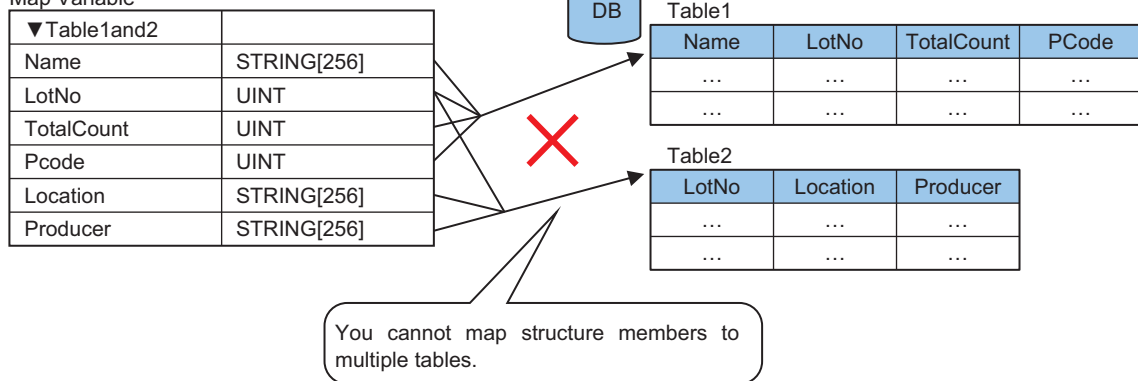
Map Variable

| ▼Table1and2 | |
|---|---|
| Name | STRING[256] |
| LotNo | UINT |
| TotalCount | UINT |
| Pcode | UINT |
| Location | STRING[256] |
| Producer | STRING[256] |

DB

Table1

| Name | LotNo | TotalCount | PCode |
|---|---|---|---|
| … | … | … | … |
| … | … | … | … |

Table2

| LotNo | Location | Producer |
|---|---|---|
| … | … | … |
| … | … | … |

You cannot map structure members to multiple tables.